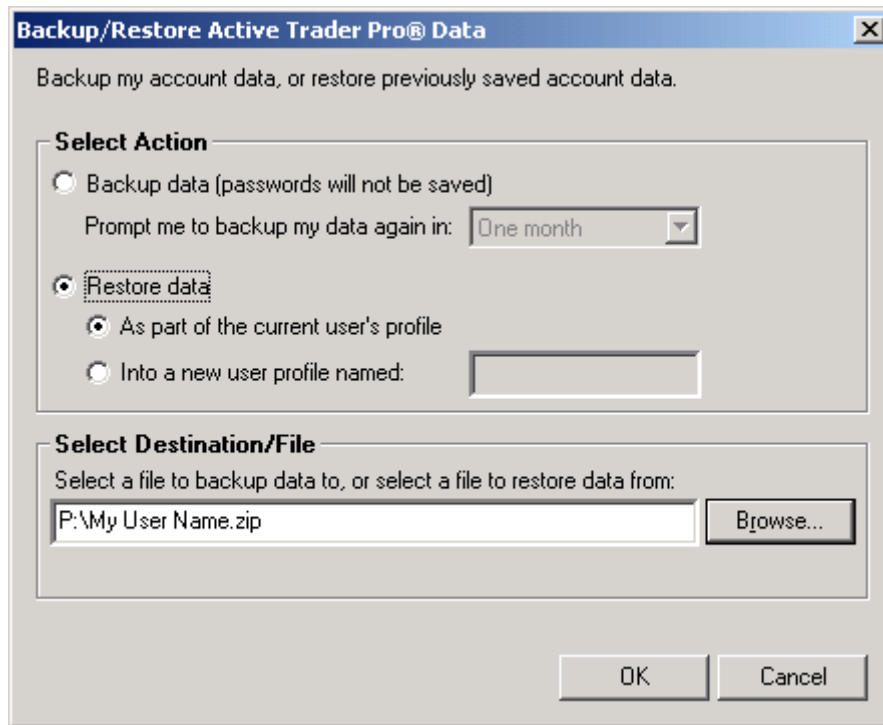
Backup/Restore Active Trader Pro® Data

Backup my account data, or restore previously saved account data.

Select Action

Backup data (passwords will not be saved)

Prompt me to backup my data again in: One month

Restore data

As part of the current user's profile

Into a new user profile named:

Select Destination/File

Select a file to backup data to, or select a file to restore data from:

P:\My User Name.zip

Browse...

OK

Cancel